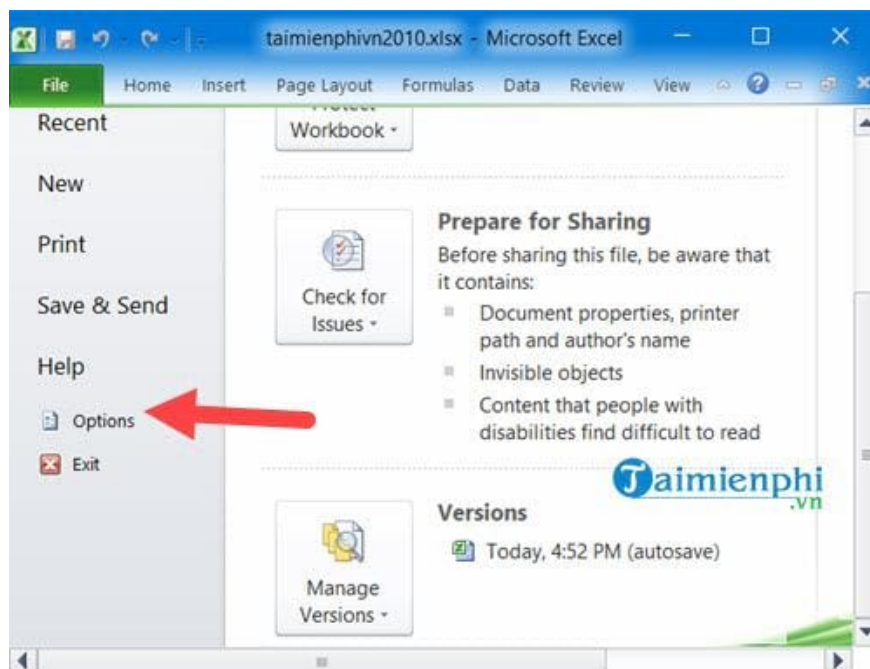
taimienphivn2010.xlsx - Microsoft Excel

File Home Insert Page Layout Formulas Data Review View

Recent

New

Print

Save & Send

Help

Options

Exit

Workbook

Check for Issues

Prepare for Sharing

Before sharing this file, be aware that it contains:

Document properties, printer path and author's name

Invisible objects

Content that people with disabilities find difficult to read

Taimienphi .vn

Manage Versions

Versions

Today, 4:52 PM (autosave)